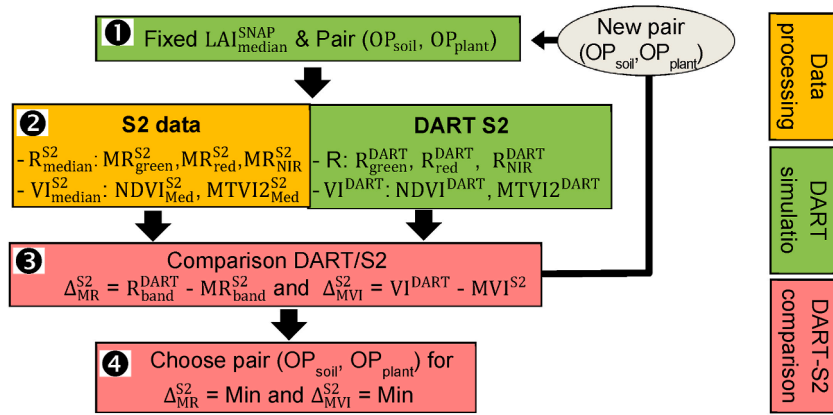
❶ Fixed $\mathrm{LAI}_{\mathrm{median}}^{\mathrm{SNAP}}$ & Pair ($\mathrm{OP}_{\mathrm{soil}}$, $\mathrm{OP}_{\mathrm{plant}}$)

New pair ($\mathrm{OP}_{\mathrm{soil}}$, $\mathrm{OP}_{\mathrm{plant}}$)

Data processing

❷ S2 data

- $\mathrm{R}_{\mathrm{median}}^{\mathrm{S2}}$: $\mathrm{MR}_{\mathrm{green}}^{\mathrm{S2}}$, $\mathrm{MR}_{\mathrm{red}}^{\mathrm{S2}}$, $\mathrm{MR}_{\mathrm{NIR}}^{\mathrm{S2}}$

- $\mathrm{VI}_{\mathrm{median}}^{\mathrm{S2}}$: $\mathrm{NDVI}_{\mathrm{Med}}^{\mathrm{S2}}$, $\mathrm{MTVI2}_{\mathrm{Med}}^{\mathrm{S2}}$

DART S2

- R: $\mathrm{R}_{\mathrm{green}}^{\mathrm{DART}}$, $\mathrm{R}_{\mathrm{red}}^{\mathrm{DART}}$, $\mathrm{R}_{\mathrm{NIR}}^{\mathrm{DART}}$

- $\mathrm{VI}^{\mathrm{DART}}$: $\mathrm{NDVI}^{\mathrm{DART}}$, $\mathrm{MTVI2}^{\mathrm{DART}}$

DART simulatio

❸ Comparison DART/S2

$\Delta_{\mathrm{MR}}^{\mathrm{S2}}$ = $\mathrm{R}_{\mathrm{band}}^{\mathrm{DART}}$ - $\mathrm{MR}_{\mathrm{band}}^{\mathrm{S2}}$ and $\Delta_{\mathrm{MVI}}^{\mathrm{S2}}$ = $\mathrm{VI}^{\mathrm{DART}}$ - $\mathrm{MVI}^{\mathrm{S2}}$

DART-S2 comparison

❹ Choose pair ($\mathrm{OP}_{\mathrm{soil}}$, $\mathrm{OP}_{\mathrm{plant}}$) for

$\Delta_{\mathrm{MR}}^{\mathrm{S2}}$ = Min and $\Delta_{\mathrm{MVI}}^{\mathrm{S2}}$ = Min